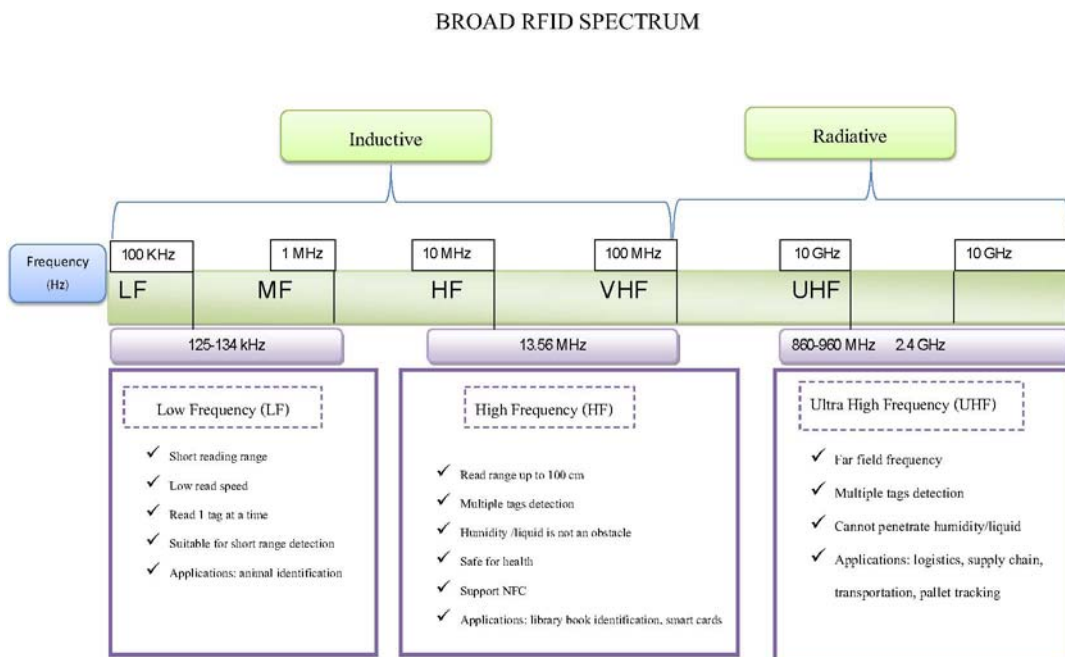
BROAD RFID SPECTRUM

Inductive

Radiative

Frequency (Hz)

100 KHz

1 MHz

10 MHz

100 MHz

10 GHz

10 GHz

LF

MF

HF

VHF

UHF

125-134 kHz

13.56 MHz

860-960 MHz 2.4 GHz

Low Frequency (LF)

✓ Short reading range
✓ Low read speed
✓ Read 1 tag at a time
✓ Suitable for short range detection
✓ Applications: animal identification

High Frequency (HF)

✓ Read range up to 100 cm
✓ Multiple tags detection
✓ Humidity /liquid is not an obstacle
✓ Safe for health
✓ Support NFC
✓ Applications: library book identification, smart cards

Ultra High Frequency (UHF)

✓ Far field frequency
✓ Multiple tags detection
✓ Cannot penetrate humidity/liquid
✓ Applications: logistics, supply chain, transportation, pallet tracking